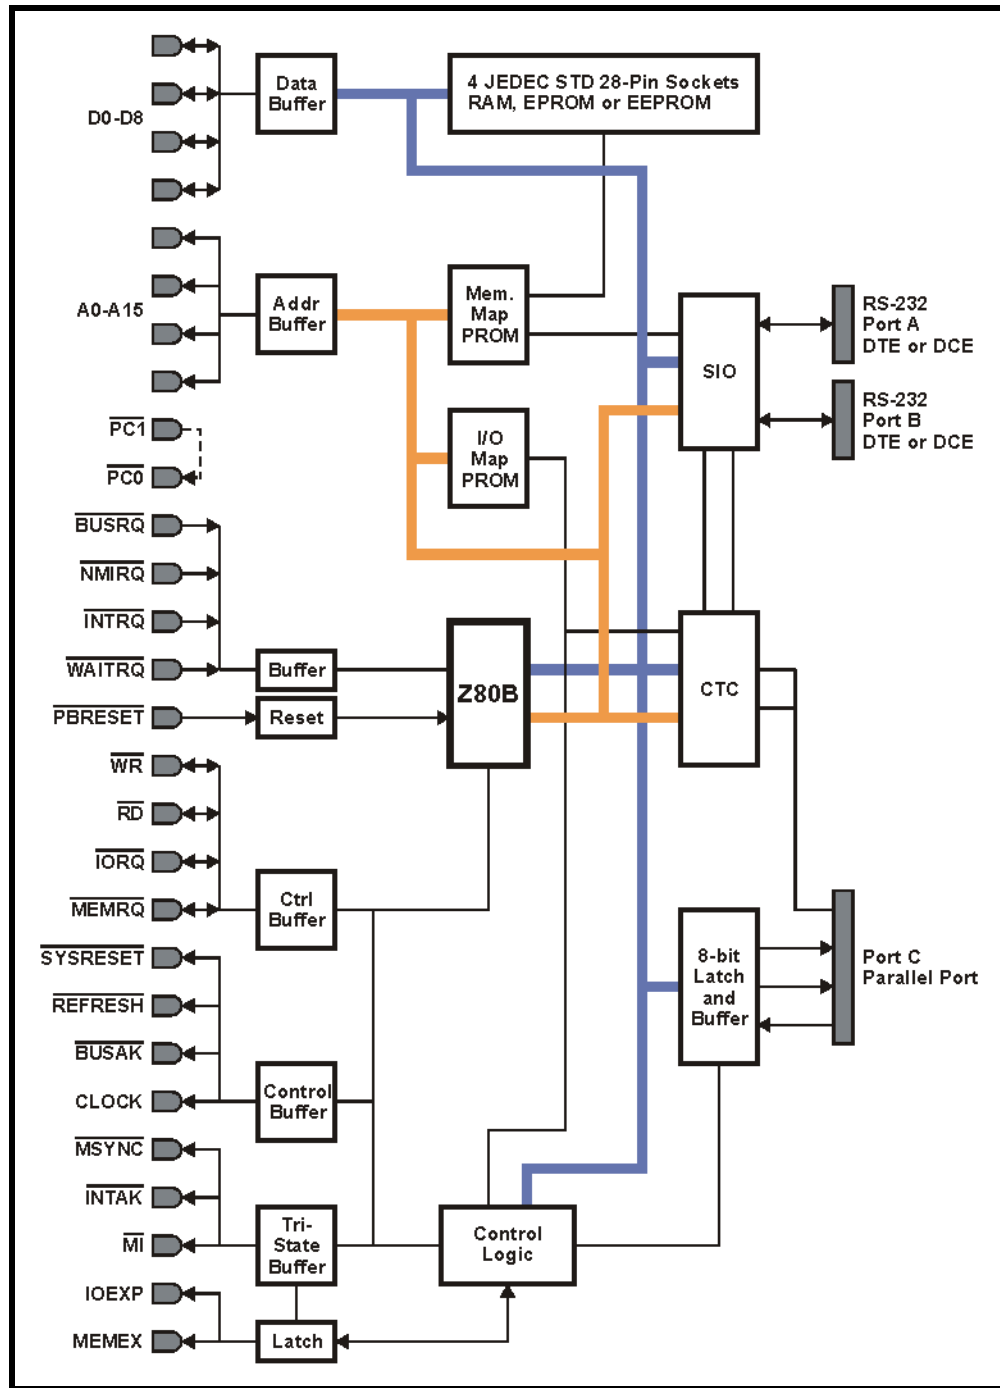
D0-D8

Data Buffer

4 JEDEC STD 28-Pin Sockets RAM, EPROM or EEPROM

A0-A15

Addr Buffer

Mem. Map PROM

SIO

RS-232 Port A DTE or DCE

RS-232 Port B DTE or DCE

I/O Map PROM

$\overline{PC1}$

$\overline{PC0}$

$\overline{BUSRQ}$

$\overline{NMIRQ}$

$\overline{INTRQ}$

$\overline{WAITRQ}$

$\overline{PBRESET}$

Buffer

Reset

Z80B

CTC

$\overline{WR}$

$\overline{RD}$

$\overline{IORQ}$

$\overline{MEMRQ}$

Ctrl Buffer

$\overline{SYSRESET}$

$\overline{REFRESH}$

$\overline{BUSAK}$

CLOCK

Control Buffer

8-bit Latch and Buffer

Port C Parallel Port

$\overline{MSYNC}$

$\overline{INTAK}$

$\overline{MI}$

IOEXP

MEMEX

Tri-State Buffer

Control Logic

Latch